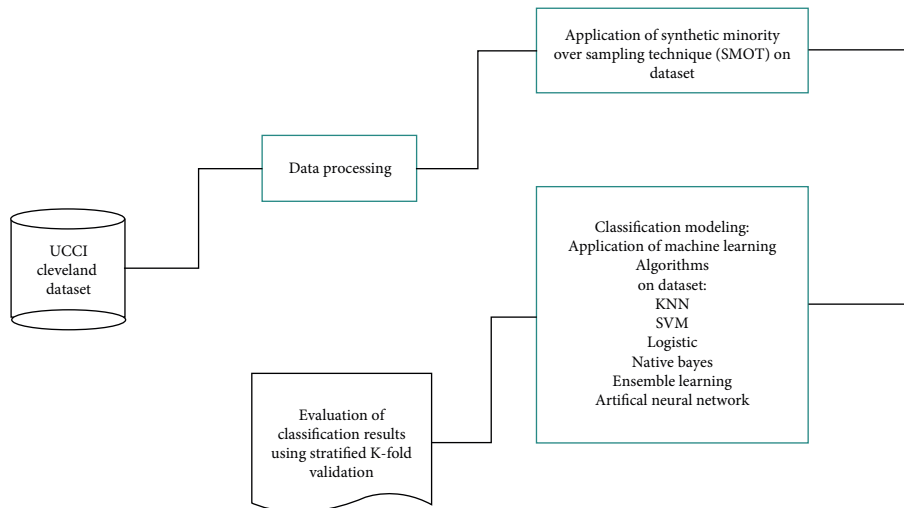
UCCI cleveland dataset

Data processing

Application of synthetic minority over sampling technique (SMOT) on dataset

Classification modeling:
Application of machine learning
Algorithms
on dataset:
KNN
SVM
Logistic
Native bayes
Ensemble learning
Artifical neural network

Evaluation of classification results using stratified K-fold validation